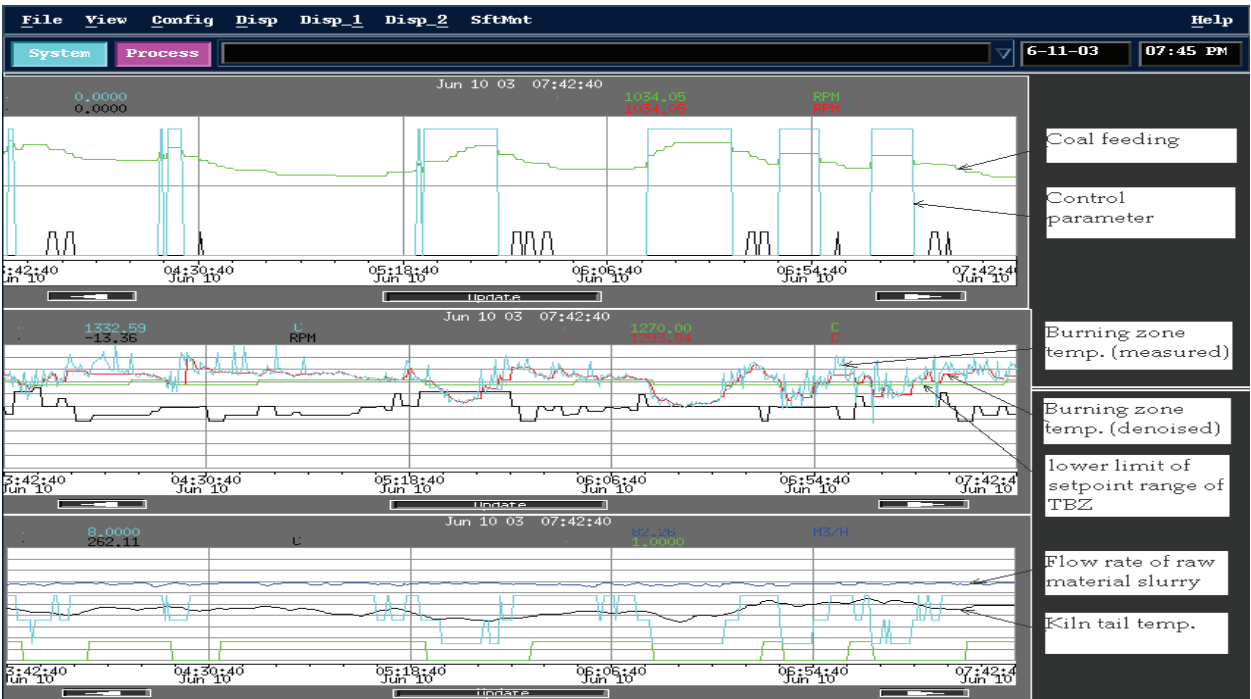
File View Config Disp Disp_1 Disp_2 SftMnt Help

System Process 6-11-03 07:45 PM

Jun 10 03 07:42:40

0.0000
0.0000

1034.05
1034.05

RPM
RPM

:42:40 Jun 10
04:30:40 Jun 10
05:18:40 Jun 10
06:06:40 Jun 10
06:54:40 Jun 10
07:42:40 Jun 10

Update

Coal feeding

Control parameter

Jun 10 03 07:42:40

1332.59
-13.36

C
RPM

1270.00
1298.84

C
C

3:42:40 Jun 10
04:30:40 Jun 10
05:18:40 Jun 10
06:06:40 Jun 10
06:54:40 Jun 10
07:42:4 Jun 10

Update

Burning zone temp. (measured)

Burning zone temp. (denoised)

lower limit of setpoint range of TBZ

Jun 10 03 07:42:40

8.0000
262.11

C

82.26
1.0000

M3/H

3:42:40 Jun 10
04:30:40 Jun 10
05:18:40 Jun 10
06:06:40 Jun 10
06:54:40 Jun 10
07:42:4 Jun 10

Update

Flow rate of raw material slurry

Kiln tail temp.